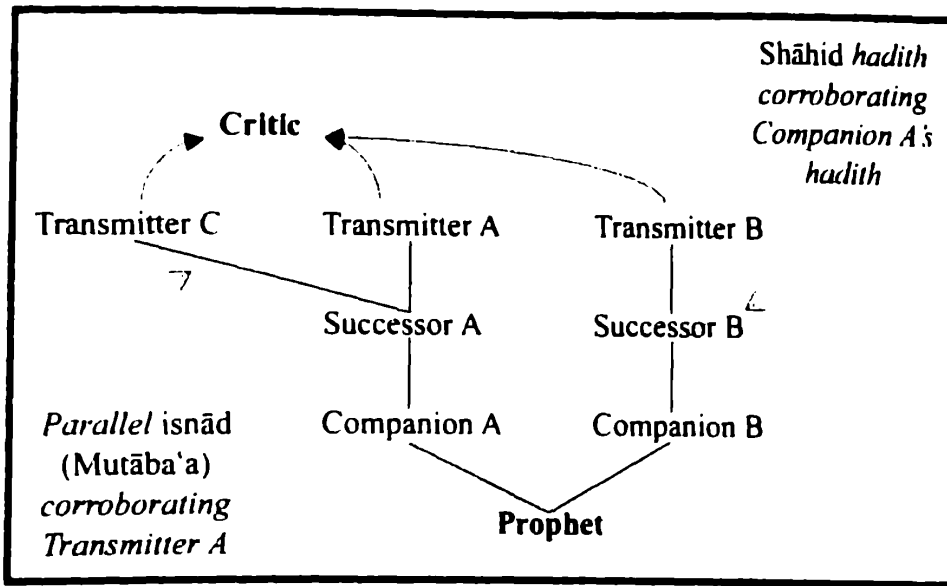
Shāhid *hadith* *corroborating* *Companion A's* *hadith*

**Critic**

Transmitter C

Transmitter A

Transmitter B

Successor A

Successor B

Companion A

Companion B

*Parallel* isnād (Mutāba'a) *corroborating* *Transmitter A*

**Prophet**